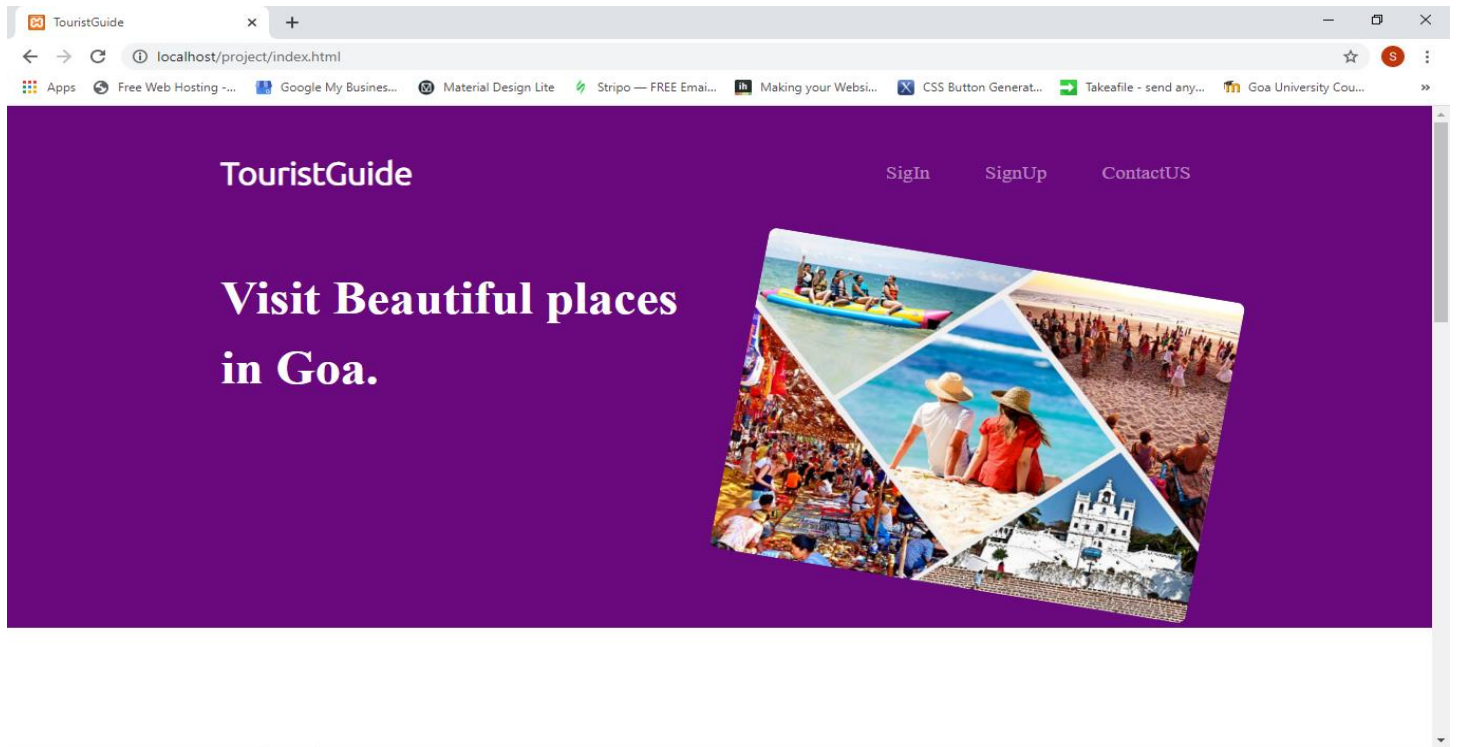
TouristGuide

localhost/project/index.html

S

Apps Free Web Hosting -... Google My Busines... Material Design Lite Stripo — FREE Emai... Making your Websi... CSS Button Generat... Takeafile - send any... Goa University Cou... »

TouristGuide

SigIn SignUp ContactUS

Visit Beautiful places in Goa.